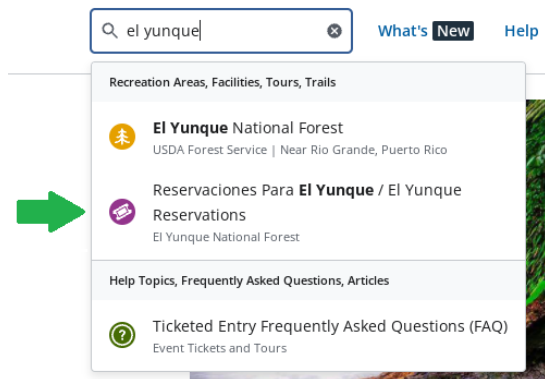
el yunque

What's New

Help

Recreation Areas, Facilities, Tours, Trails

El Yunque National Forest
USDA Forest Service | Near Rio Grande, Puerto Rico

Reservaciones Para El Yunque / El Yunque Reservations
El Yunque National Forest

Help Topics, Frequently Asked Questions, Articles

Ticketed Entry Frequently Asked Questions (FAQ)
Event Tickets and Tours